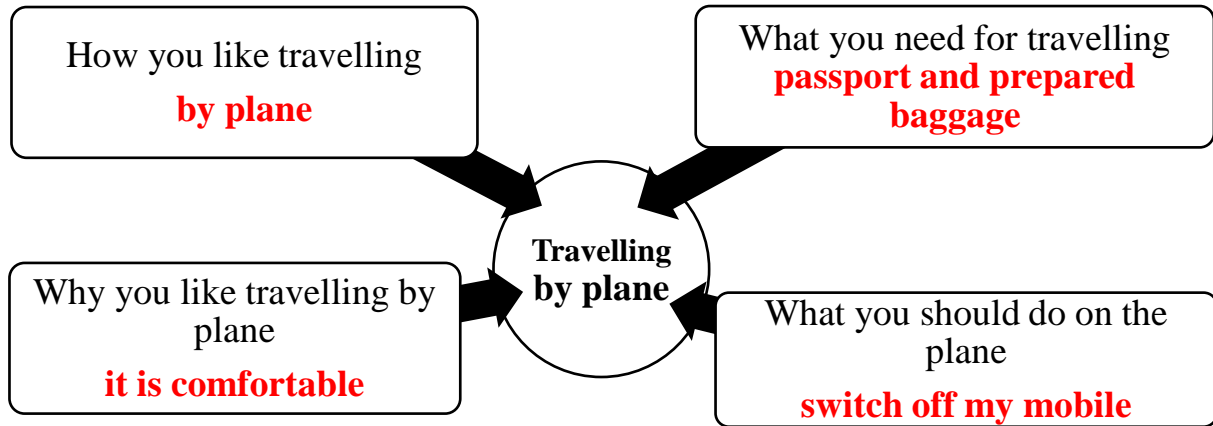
How you like travelling
by plane

What you need for travelling
passport and prepared baggage

Travelling
by plane

Why you like travelling by plane
it is comfortable

What you should do on the plane
switch off my mobile